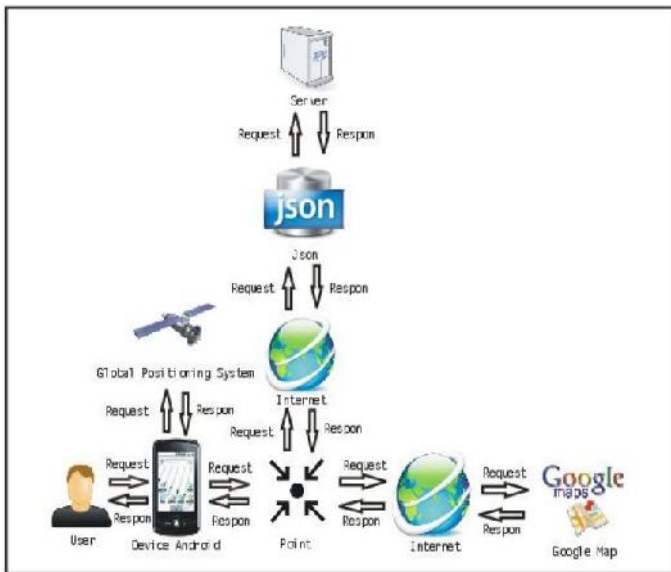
Server

Request

Respon

json

Json

Request

Respon

Global Positioning System

Internet

Request

Respon

Request

Respon

Request

Respon

Request

Respon

Request

Respon

Request

Respon

Google maps

User

Device Android

Point

Internet

Google Map